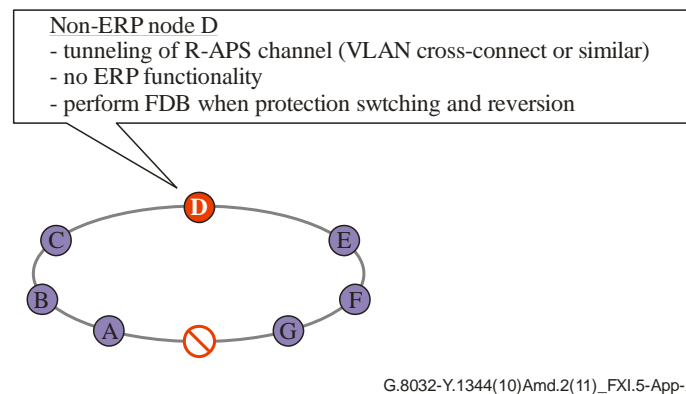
Non-ERP node D
- tunneling of R-APS channel (VLAN cross-connect or similar)
- no ERP functionality
- perform FDB when protection swtching and reversion

D
C
E
B
F
A
G

G.8032-Y.1344(10)Amd.2(11)_FXI.5-App-